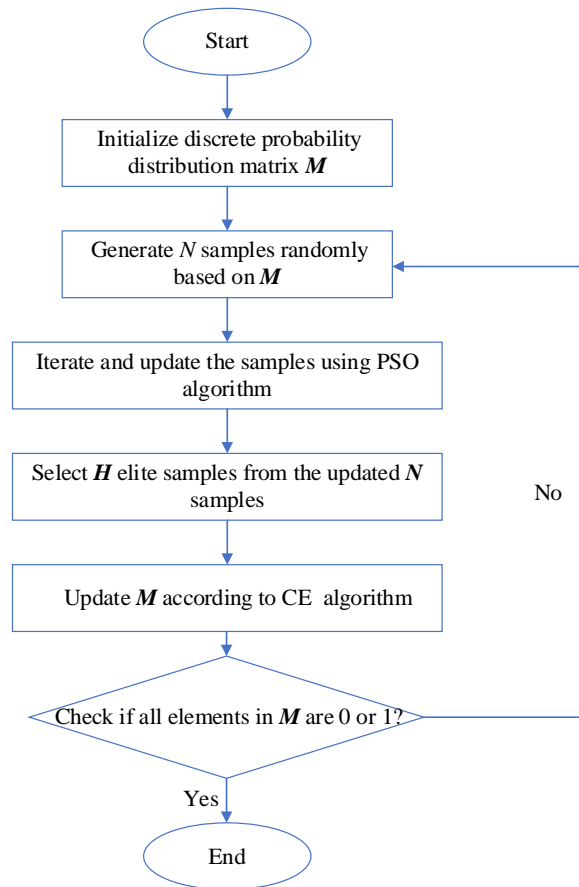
Start

Initialize discrete probability distribution matrix $\boldsymbol{M}$

Generate $N$ samples randomly based on $\boldsymbol{M}$

Iterate and update the samples using PSO algorithm

Select $\boldsymbol{H}$ elite samples from the updated $\boldsymbol{N}$ samples

No

Update $\boldsymbol{M}$ according to CE algorithm

Check if all elements in $\boldsymbol{M}$ are 0 or 1?

Yes

End